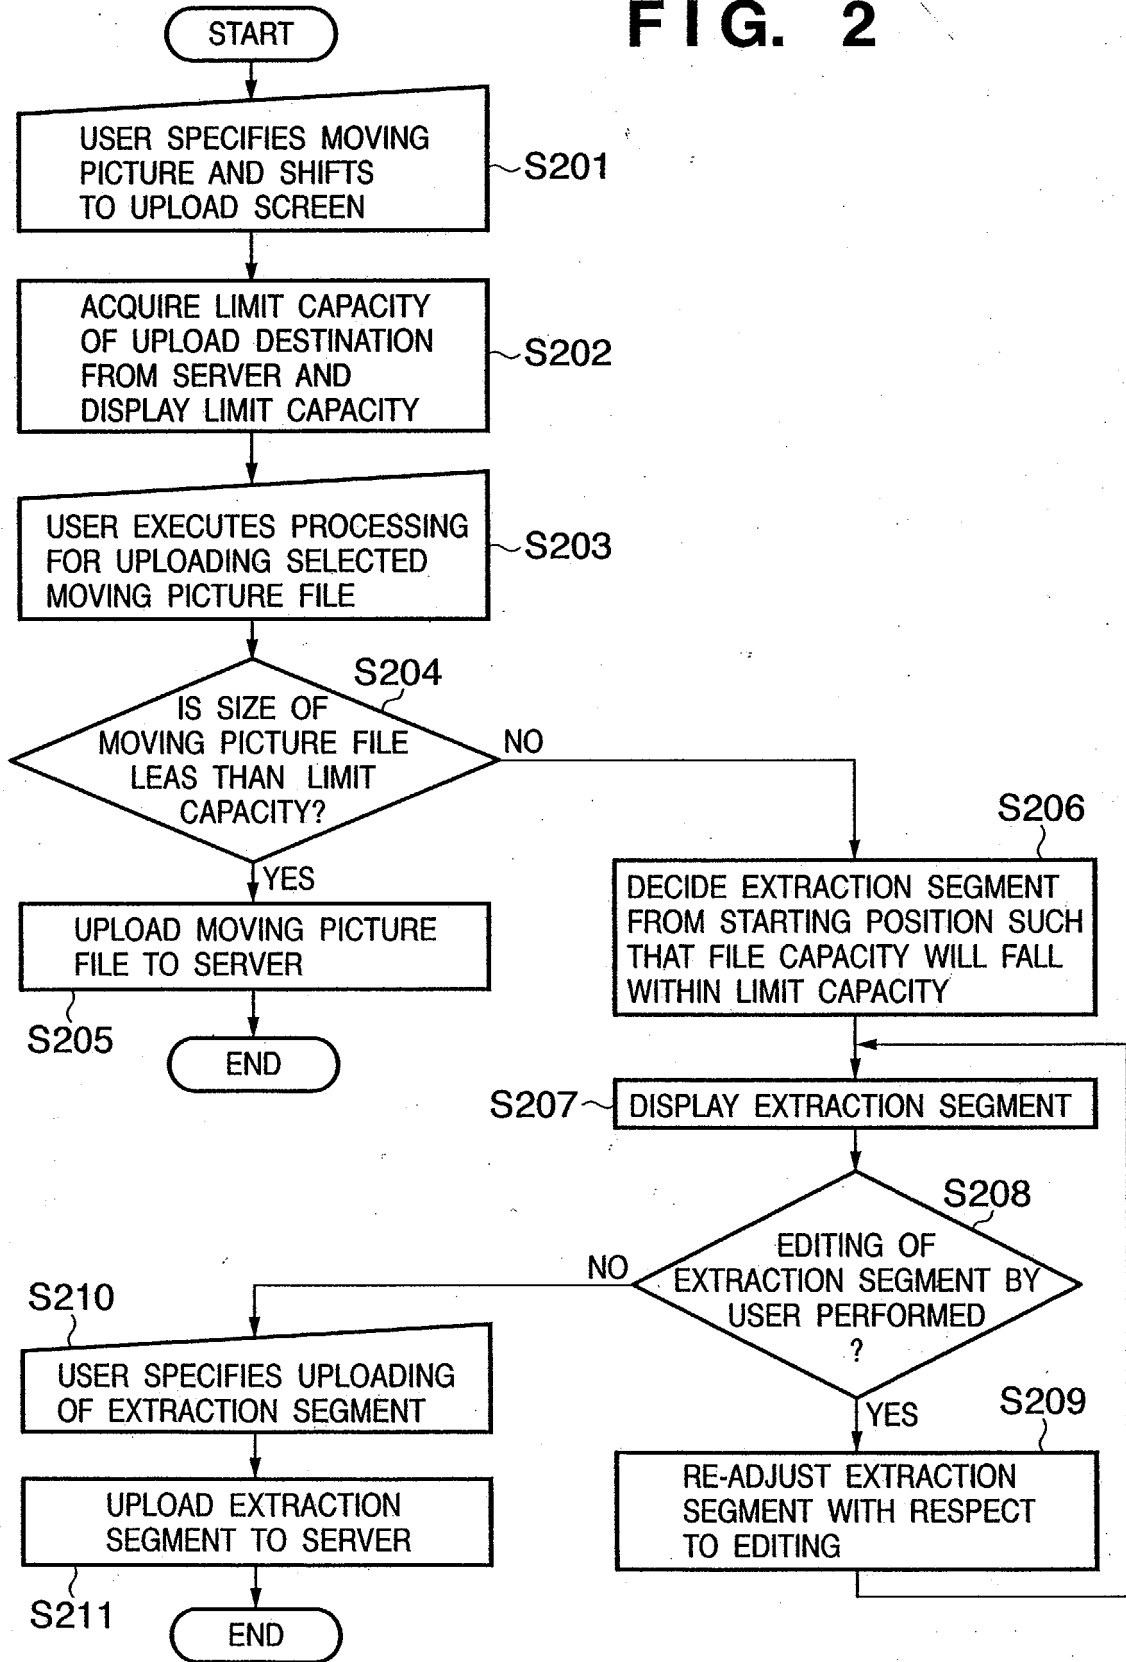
FIG. 2

START

USER SPECIFIES MOVING PICTURE AND SHIFTS TO UPLOAD SCREEN

S201

ACQUIRE LIMIT CAPACITY OF UPLOAD DESTINATION FROM SERVER AND DISPLAY LIMIT CAPACITY

S202

USER EXECUTES PROCESSING FOR UPLOADING SELECTED MOVING PICTURE FILE

S203

S204

IS SIZE OF MOVING PICTURE FILE LEAS THAN LIMIT CAPACITY?

NO

YES

UPLOAD MOVING PICTURE FILE TO SERVER

S205

END

S206

DECIDE EXTRACTION SEGMENT FROM STARTING POSITION SUCH THAT FILE CAPACITY WILL FALL WITHIN LIMIT CAPACITY

S207

DISPLAY EXTRACTION SEGMENT

S208

EDITING OF EXTRACTION SEGMENT BY USER PERFORMED ?

NO

YES

S209

RE-ADJUST EXTRACTION SEGMENT WITH RESPECT TO EDITING

S210

USER SPECIFIES UPLOADING OF EXTRACTION SEGMENT

UPLOAD EXTRACTION SEGMENT TO SERVER

S211

END